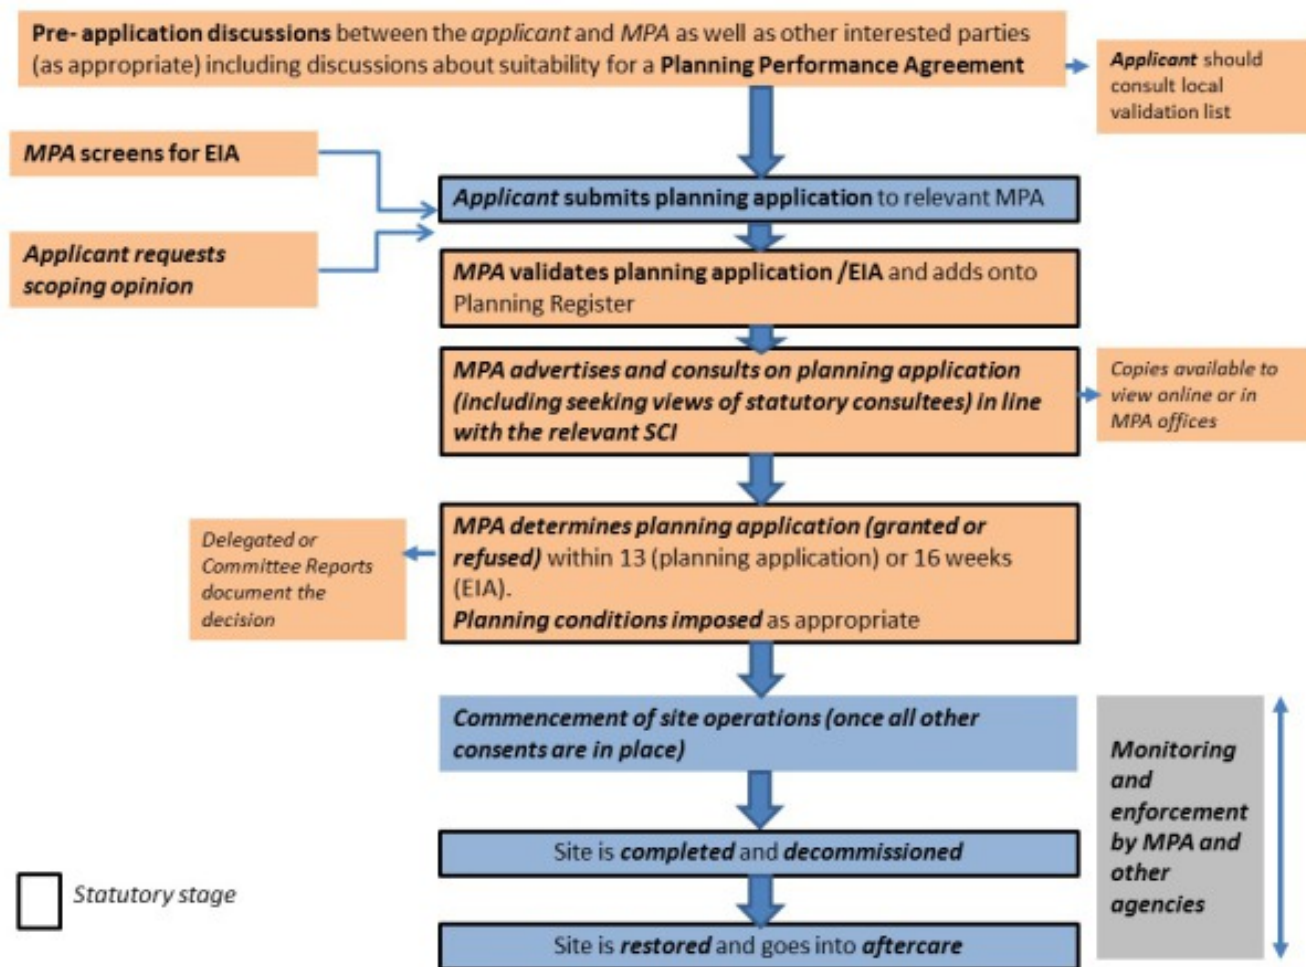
Pre- application discussions between the applicant and MPA as well as other interested parties (as appropriate) including discussions about suitability for a Planning Performance Agreement

Applicant should consult local validation list

MPA screens for EIA

Applicant requests scoping opinion

Applicant submits planning application to relevant MPA

MPA validates planning application /EIA and adds onto Planning Register

MPA advertises and consults on planning application (including seeking views of statutory consultees) in line with the relevant SCI

Copies available to view online or in MPA offices

Delegated or Committee Reports document the decision

MPA determines planning application (granted or refused) within 13 (planning application) or 16 weeks (EIA).
Planning conditions imposed as appropriate

Commencement of site operations (once all other consents are in place)

Monitoring and enforcement by MPA and other agencies

Site is completed and decommissioned

Statutory stage

Site is restored and goes into aftercare